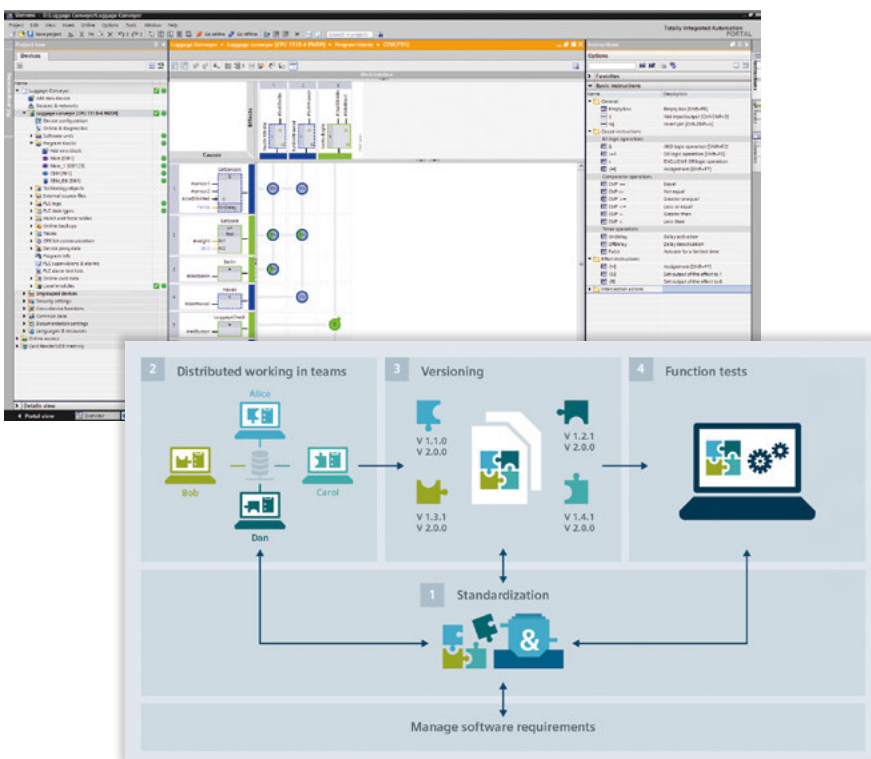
Totally Integrated Automation PORTAL

Luggage Conveyor ▸ Luggage conveyor [CPU 1516-4 PN/DP] ▸ Program blocks ▸ CEM [FB1]

Project tree

Devices

Luggage Conveyor

Add new device

Devices & networks

Device configuration

Online & diagnostics

Software units

Program blocks

Add new block

Technology objects

External source files

PLC tags

PLC data types

Watch and force tables

Online backups

Traces

Program info

Local modules

Ungrouped devices

Security settings

Common data

Documentation settings

Languages & resources

Online access

Card Reader/USB memory

Details view

Portal view

Overview

Options

Favorites

Basic instructions

General

Logic operations

Comparator operations

Timer operations

Effect instructions

Intersection actions

Causes

Effects

2 Distributed working in teams

Alice

Bob

Carol

Dan

3 Versioning

V 1.1.0
V 2.0.0

V 1.2.1
V 2.0.0

V 1.3.1
V 2.0.0

V 1.4.1
V 2.0.0

4 Function tests

1 Standardization

&

Manage software requirements